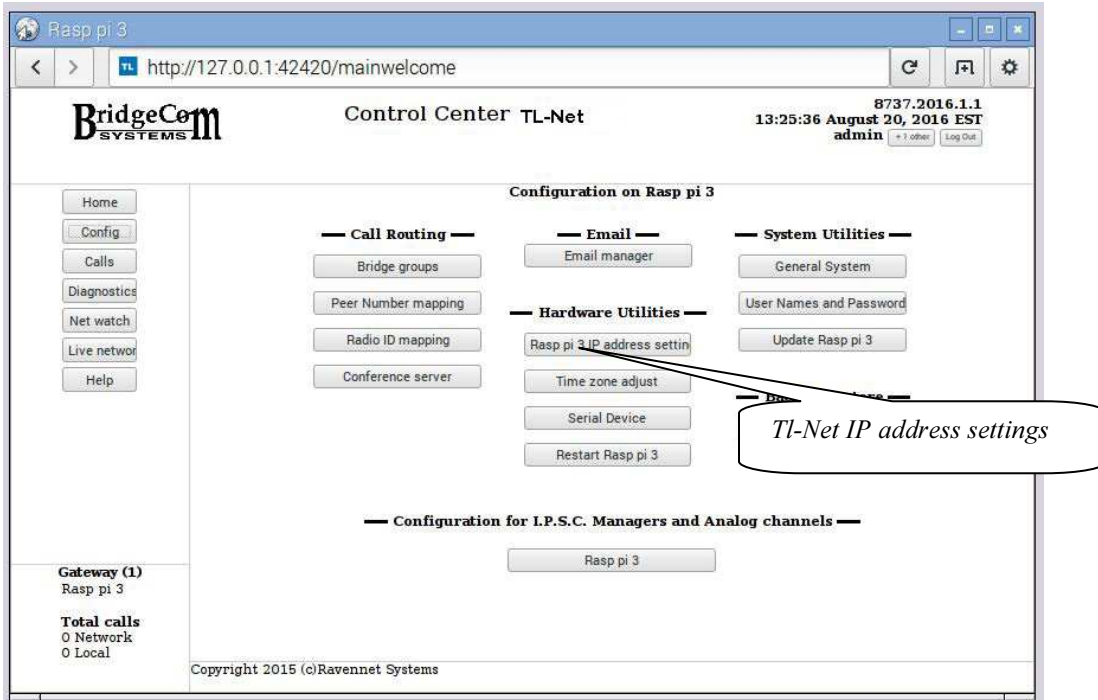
Rasp pi 3

http://127.0.0.1:42420/mainwelcome

BridgeCom SYSTEMS

Control Center TL-Net

8737.2016.1.1
13:25:36 August 20, 2016 EST
admin +1 other Log Out

Home
Config
Calls
Diagnostics
Net watch
Live networ
Help

Configuration on Rasp pi 3

— Call Routing —
Bridge groups
Peer Number mapping
Radio ID mapping
Conference server

— Email —
Email manager

— Hardware Utilities —
Rasp pi 3 IP address settin
Time zone adjust
Serial Device
Restart Rasp pi 3

— System Utilities —
General System
User Names and Password
Update Rasp pi 3

— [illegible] —

Tl-Net IP address settings

— Configuration for I.P.S.C. Managers and Analog channels —
Rasp pi 3

Gateway (1)
Rasp pi 3

Total calls
0 Network
0 Local

Copyright 2015 (c)Ravennet Systems